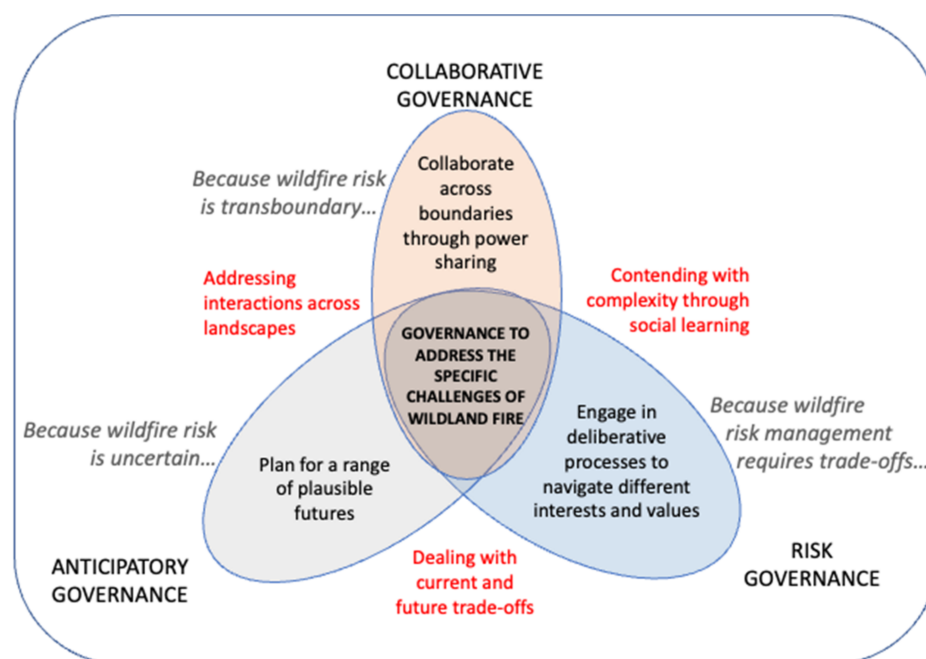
COLLABORATIVE GOVERNANCE

Because wildfire risk is transboundary…

Collaborate across boundaries through power sharing

Addressing interactions across landscapes

Contending with complexity through social learning

GOVERNANCE TO ADDRESS THE SPECIFIC CHALLENGES OF WILDLAND FIRE

Because wildfire risk management requires trade-offs…

Because wildfire risk is uncertain…

Plan for a range of plausible futures

Engage in deliberative processes to navigate different interests and values

ANTICIPATORY GOVERNANCE

Dealing with current and future trade-offs

RISK GOVERNANCE